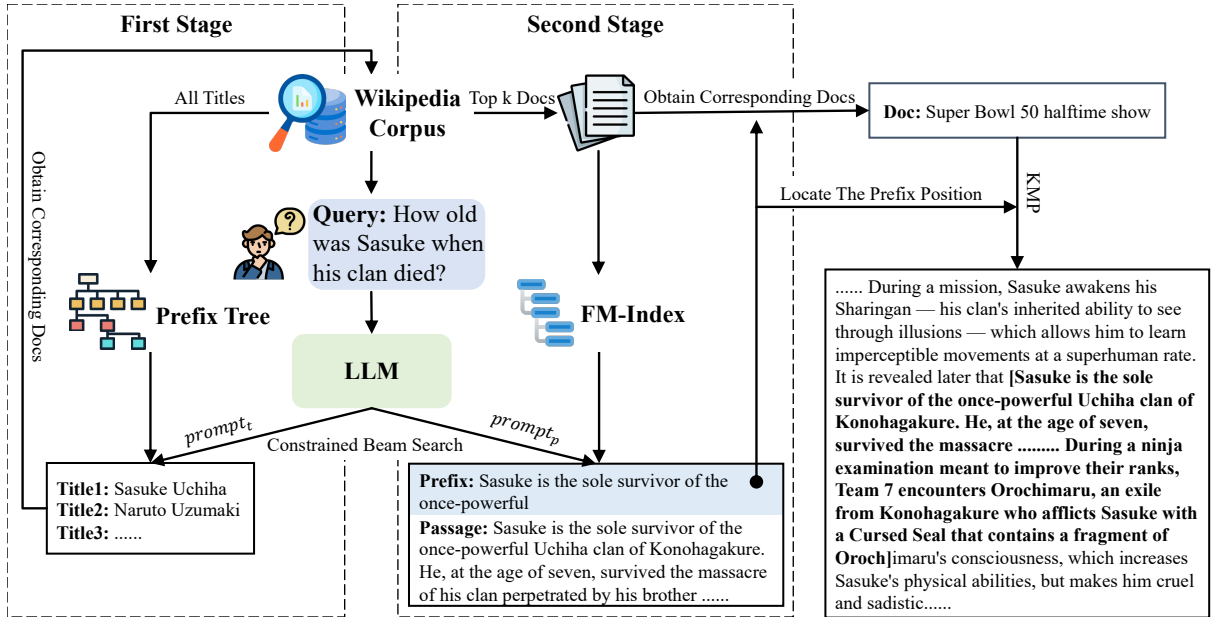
First Stage

Second Stage

All Titles

Wikipedia Corpus

Top k Docs

Obtain Corresponding Docs

Doc: Super Bowl 50 halftime show

Obtain Corresponding Docs

Query: How old was Sasuke when his clan died?

Locate The Prefix Position

KMP

Prefix Tree

FM-Index

LLM

$prompt_t$

$prompt_p$

Constrained Beam Search

Title1: Sasuke Uchiha
Title2: Naruto Uzumaki
Title3: ......

Prefix: Sasuke is the sole survivor of the once-powerful

Passage: Sasuke is the sole survivor of the once-powerful Uchiha clan of Konohagakure. He, at the age of seven, survived the massacre of his clan perpetrated by his brother ......

...... During a mission, Sasuke awakens his Sharingan — his clan's inherited ability to see through illusions — which allows him to learn imperceptible movements at a superhuman rate. It is revealed later that [Sasuke is the sole survivor of the once-powerful Uchiha clan of Konohagakure. He, at the age of seven, survived the massacre ......... During a ninja examination meant to improve their ranks, Team 7 encounters Orochimaru, an exile from Konohagakure who afflicts Sasuke with a Cursed Seal that contains a fragment of Oroch]imaru's consciousness, which increases Sasuke's physical abilities, but makes him cruel and sadistic......